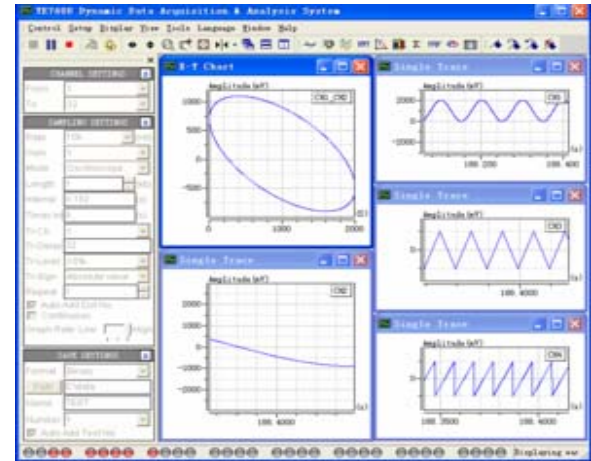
YE7600 Dynamic Data Acquisition & Analysis System

Control Setup Display View Tools Language Window Help

CHANNEL SETTINGS

From

To

SAMPLING SETTINGS

Rate

Mode

Length

Interval

Trig Ch

Trig Level

Repeat

Auto Add Suffix

Continuous

SAVE SETTINGS

Format

Name

Number

X-Y Chart

Amplitude(mV)

CH1_CH2

1000

500

0

-500

-1000

0

1000

2000

Single Trace

Amplitude(mV)

CH2

2000

0

-2000

-4000

100.4000

(s)

Single Trace

Amplitude(mV)

CH1

2000

0

-2000

100.200

100.400

(s)

Single Trace

Amplitude(mV)

CH3

100.4000

(s)

Single Trace

Amplitude(mV)

CH4

100.3500

100.4000

(s)

Displaying wav